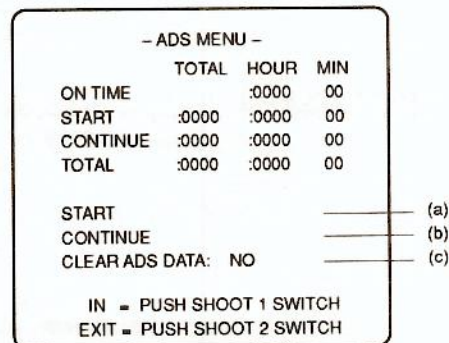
– ADS MENU –

|  | TOTAL | HOUR | MIN |
|---|---|---|---|
| ON TIME |  | :0000 | 00 |
| START | :0000 | :0000 | 00 |
| CONTINUE | :0000 | :0000 | 00 |
| TOTAL | :0000 | :0000 | 00 |

START (a)
CONTINUE (b)
CLEAR ADS DATA: NO (c)

IN = PUSH SHOOT 1 SWITCH
EXIT = PUSH SHOOT 2 SWITCH